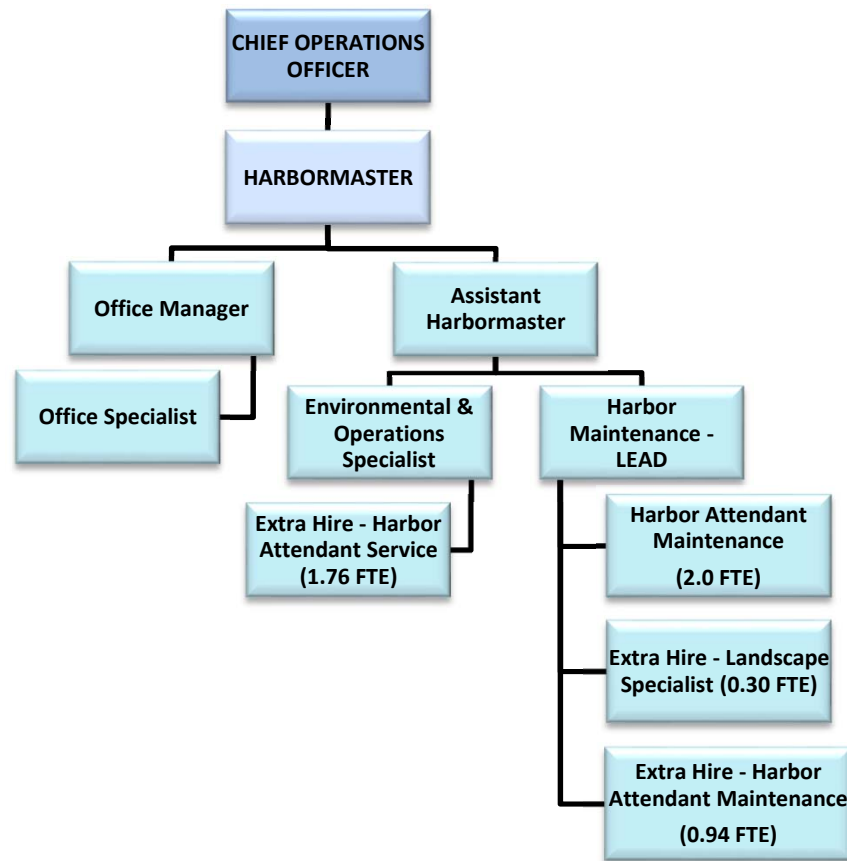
CHIEF OPERATIONS OFFICER

HARBORMASTER

Office Manager

Assistant Harbormaster

Office Specialist

Environmental & Operations Specialist

Harbor Maintenance - LEAD

Extra Hire - Harbor Attendant Service (1.76 FTE)

Harbor Attendant Maintenance (2.0 FTE)

Extra Hire - Landscape Specialist (0.30 FTE)

Extra Hire - Harbor Attendant Maintenance (0.94 FTE)